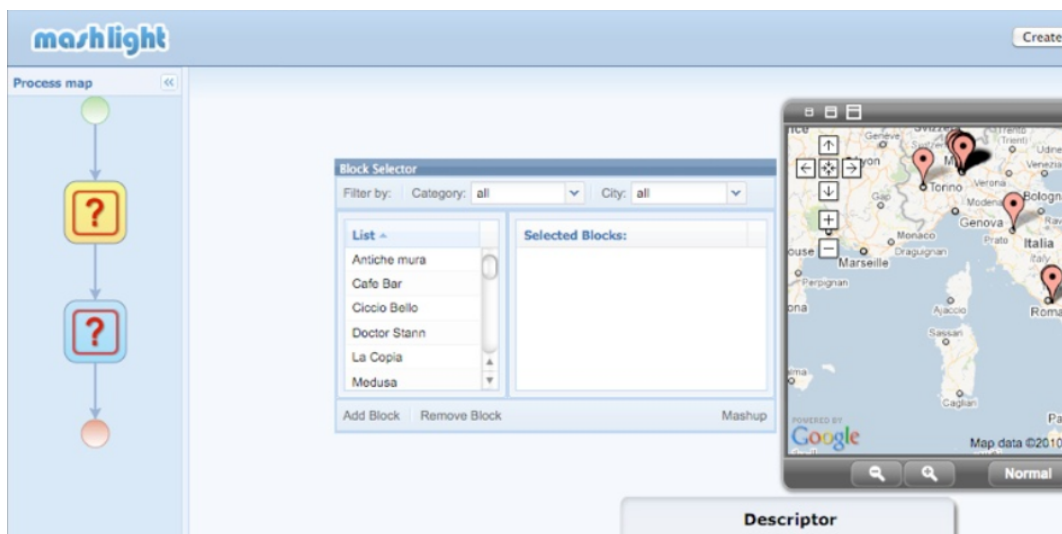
mashlight

Create

Process map

?

?

Block Selector

Filter by: Category: all City: all

List

Antiche mura
Cafe Bar
Ciccio Bello
Doctor Stann
La Copia
Medusa

Selected Blocks:

Add Block Remove Block Mashup

Geneve
Lyon
Torino
Verona
Trento
Udine
Venezia
Bologna
Modena
Genova
Monaco
Prato
Italia
Italy
Marseille
Draguignan
Perpignan
Ajaccio
Sassari
Cagliari
Roma

POWERED BY
Google
Map data ©2010

Normal

Descriptor